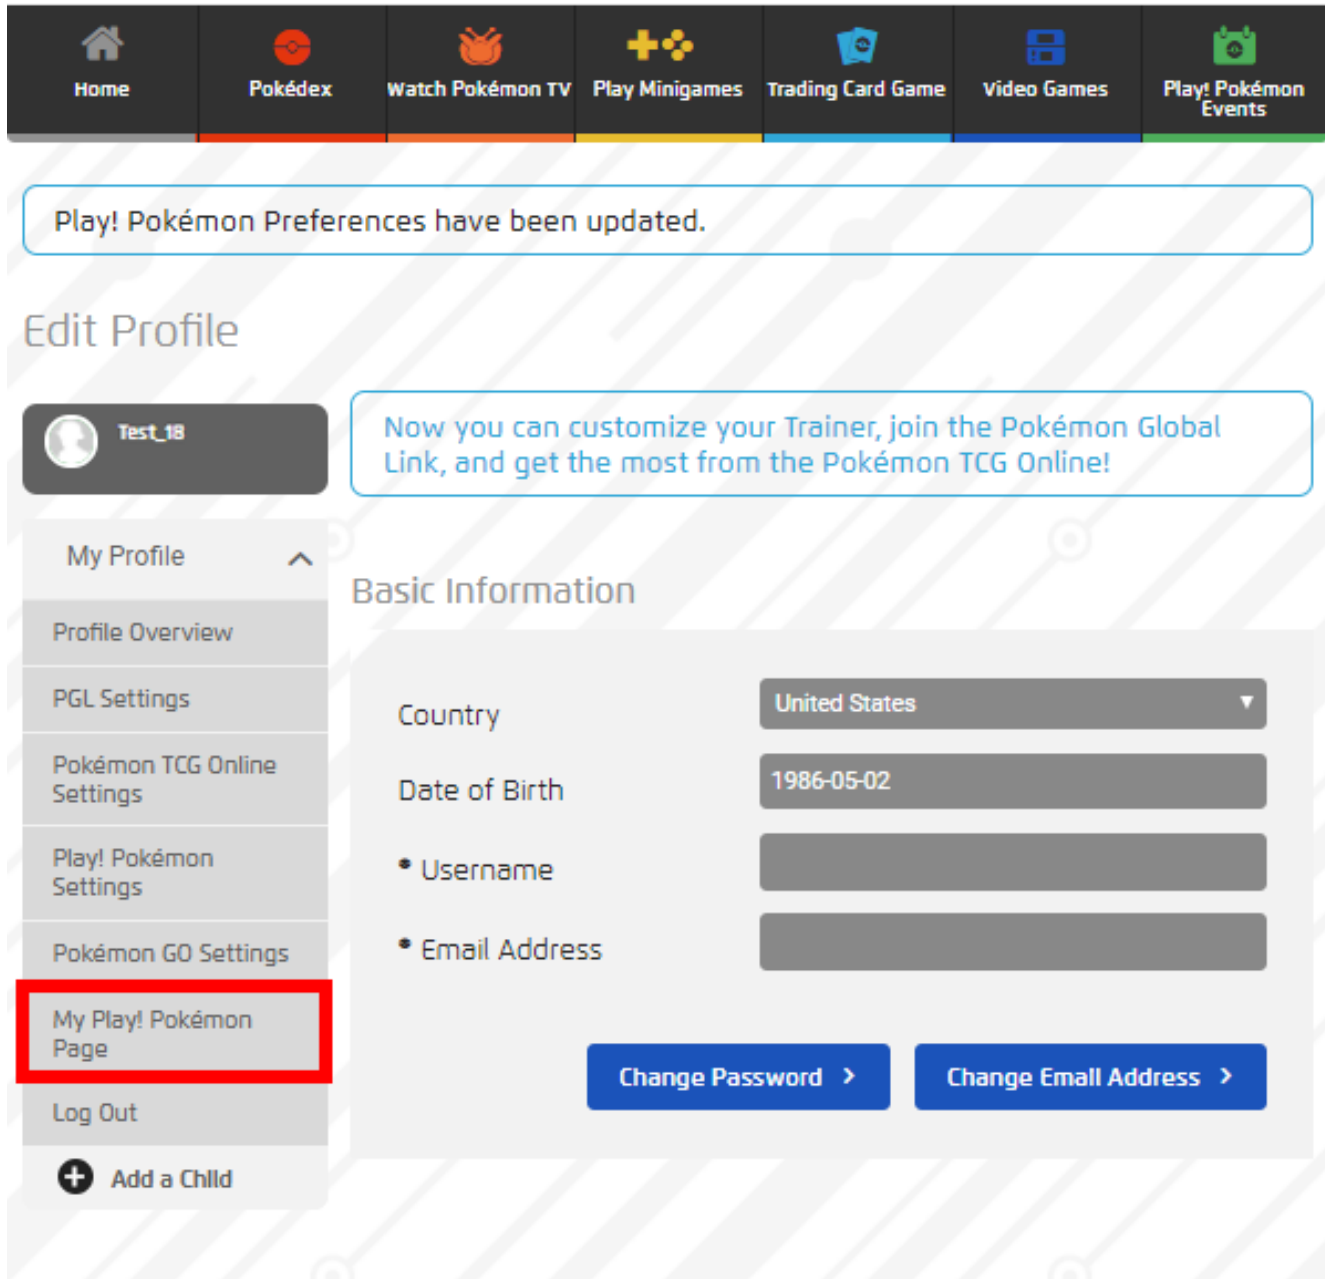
Home
Pokédex
Watch Pokémon TV
Play Minigames
Trading Card Game
Video Games
Play! Pokémon Events

Play! Pokémon Preferences have been updated.

Edit Profile

Test_18

Now you can customize your Trainer, join the Pokémon Global Link, and get the most from the Pokémon TCG Online!

My Profile
Profile Overview
PGL Settings
Pokémon TCG Online Settings
Play! Pokémon Settings
Pokémon GO Settings
My Play! Pokémon Page
Log Out
Add a Child

Basic Information

Country
United States
Date of Birth
1986-05-02
• Username
• Email Address

Change Password >
Change Email Address >